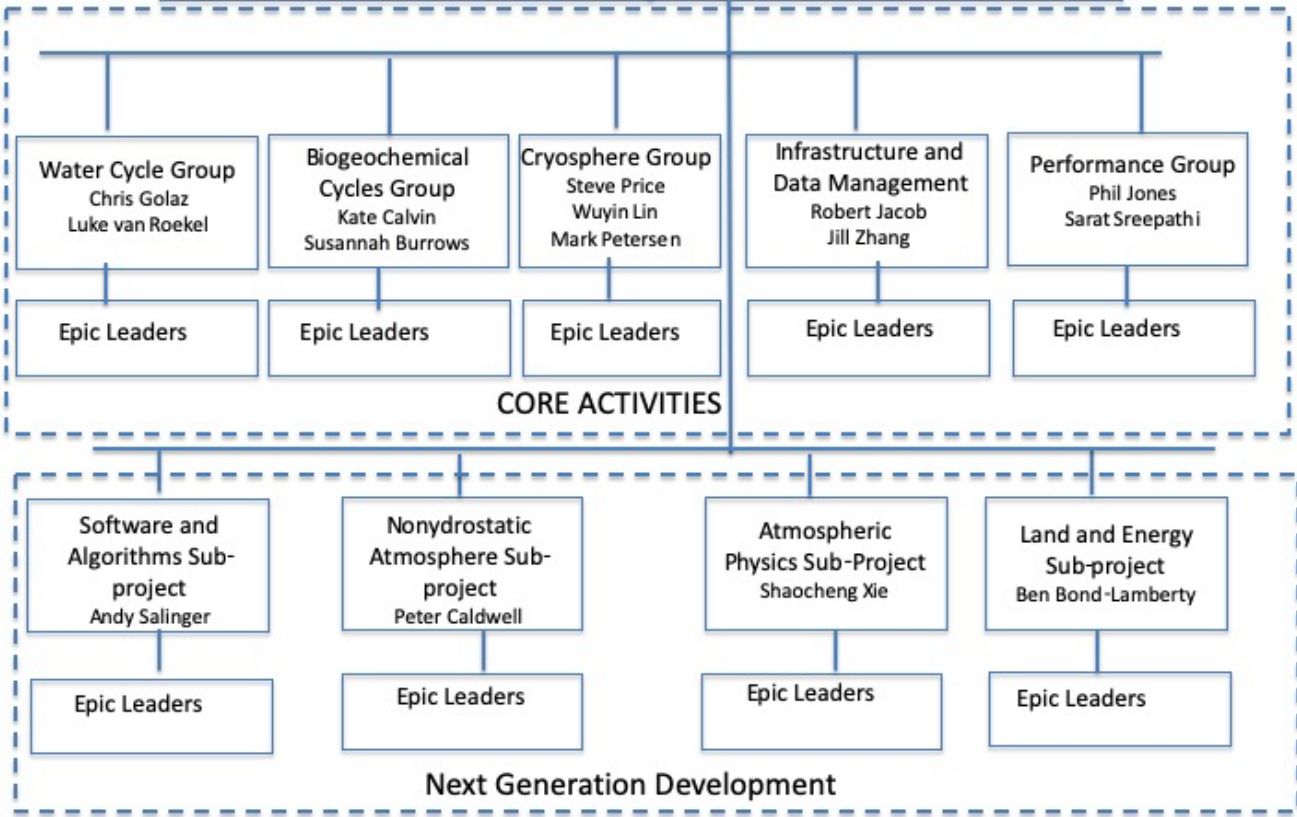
Water Cycle Group
Chris Golaz
Luke van Roekel

Epic Leaders

Biogeochemical Cycles Group
Kate Calvin
Susannah Burrows

Epic Leaders

Cryosphere Group
Steve Price
Wuyin Lin
Mark Petersen

Epic Leaders

Infrastructure and Data Management
Robert Jacob
Jill Zhang

Epic Leaders

Performance Group
Phil Jones
Sarat Sreepathi

Epic Leaders

CORE ACTIVITIES

Software and Algorithms Subproject
Andy Salinger

Epic Leaders

Nonydrostatic Atmosphere Subproject
Peter Caldwell

Epic Leaders

Atmospheric Physics Sub-Project
Shaocheng Xie

Epic Leaders

Land and Energy Sub-project
Ben Bond-Lamberty

Epic Leaders

Next Generation Development